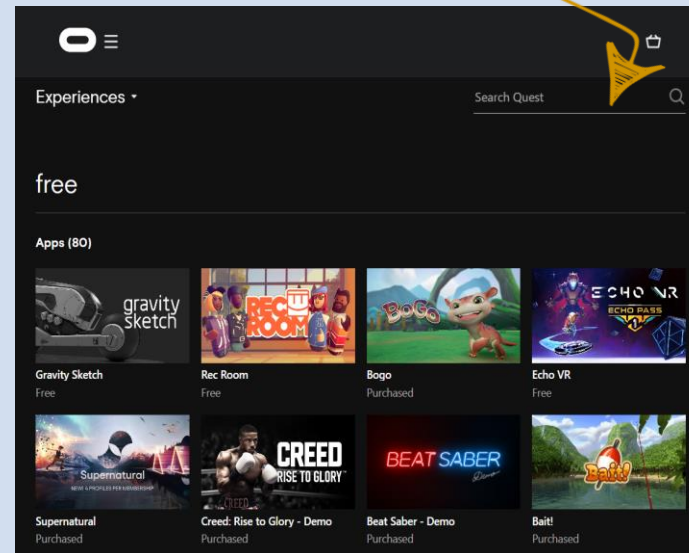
Experiences

Search Quest

free

Apps (80)

gravity sketch

Gravity Sketch
Free

REC ROOM

Rec Room
Free

BoGo

Bogo
Purchased

ECHO VR
ECHO PASS 1

Echo VR
Free

Supernatural

Supernatural
Purchased

CREED RISE TO GLORY

Creed: Rise to Glory - Demo
Purchased

BEAT SABER Demo

Beat Saber - Demo
Purchased

Bait!

Bait!
Purchased